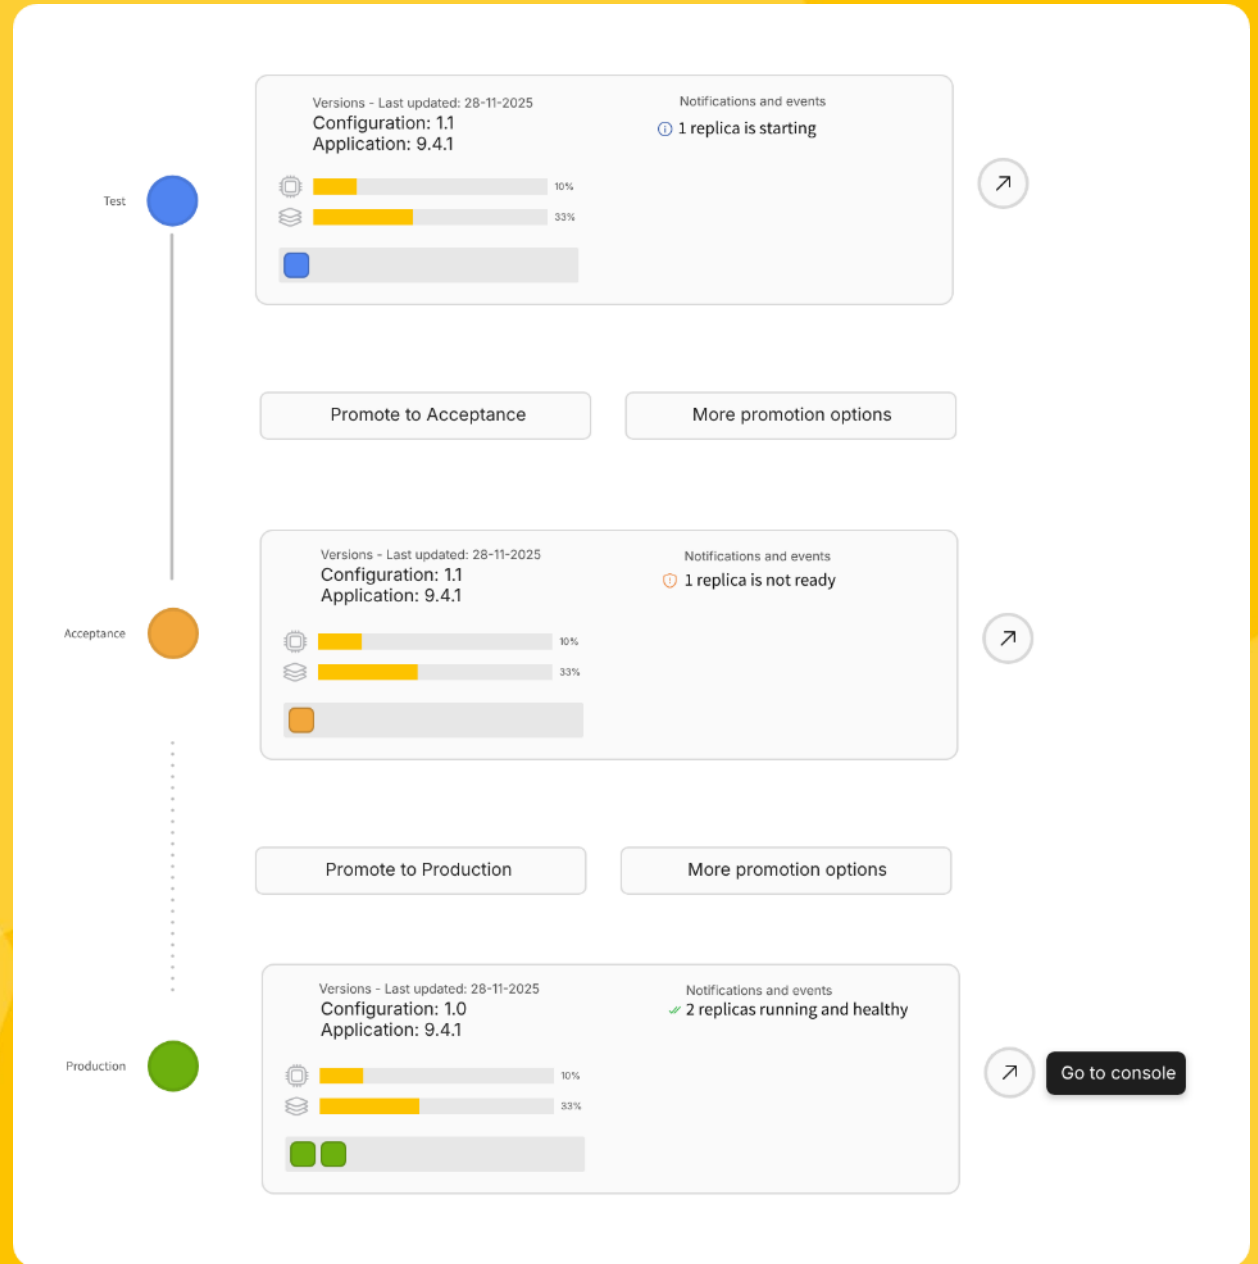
Test

Versions - Last updated: 28-11-2025
Configuration: 1.1
Application: 9.4.1

10%
33%

Notifications and events
1 replica is starting

Promote to Acceptance
More promotion options

Acceptance

Versions - Last updated: 28-11-2025
Configuration: 1.1
Application: 9.4.1

10%
33%

Notifications and events
1 replica is not ready

Promote to Production
More promotion options

Production

Versions - Last updated: 28-11-2025
Configuration: 1.0
Application: 9.4.1

10%
33%

Notifications and events
2 replicas running and healthy

Go to console